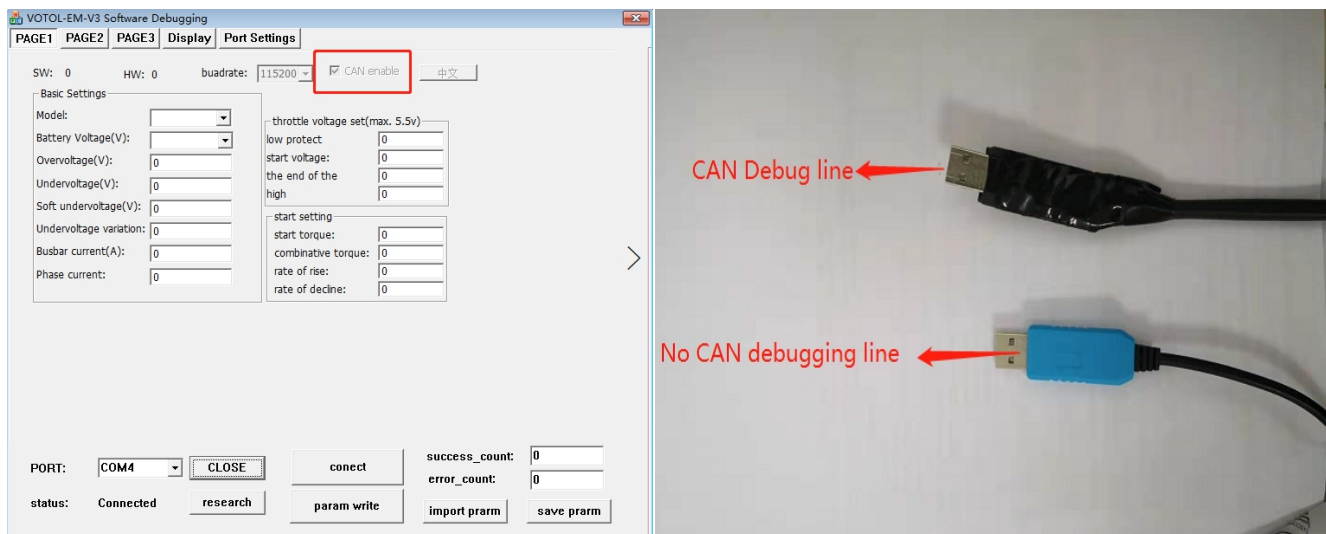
VOTOL-EM-V3 Software Debugging

PAGE1 PAGE2 PAGE3 Display Port Settings

SW: 0 HW: 0 buadrate: 115200 CAN enable 中文

Basic Settings

| | |
|---|---|
| Model: | |
| Battery Voltage(V): | |
| Overvoltage(V): | 0 |
| Undervoltage(V): | 0 |
| Soft undervoltage(V): | 0 |
| Undervoltage variation: | 0 |
| Busbar current(A): | 0 |
| Phase current: | 0 |

throttle voltage set(max. 5.5v)

| | |
|---|---|
| low protect | 0 |
| start voltage: | 0 |
| the end of the | 0 |
| high | 0 |

start setting

| | |
|---|---|
| start torque: | 0 |
| combinative torque: | 0 |
| rate of rise: | 0 |
| rate of decline: | 0 |

PORT: COM4 CLOSE conect success_count: 0 error_count: 0

status: Connected research param write import prarm save prarm

CAN Debug line

No CAN debugging line